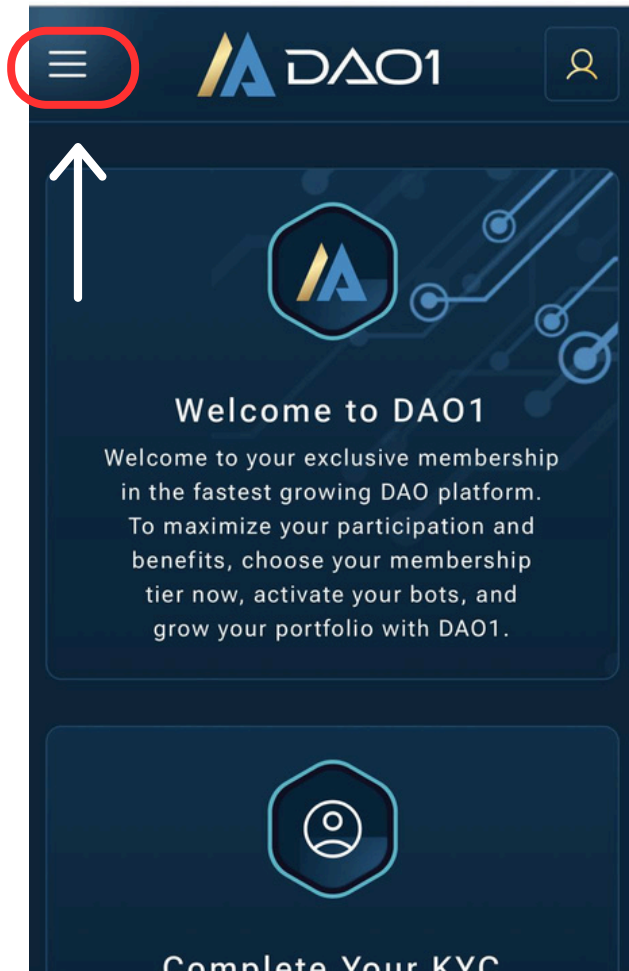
DAO1

Welcome to DAO1

Welcome to your exclusive membership in the fastest growing DAO platform. To maximize your participation and benefits, choose your membership tier now, activate your bots, and grow your portfolio with DAO1.

Complete Your KYC